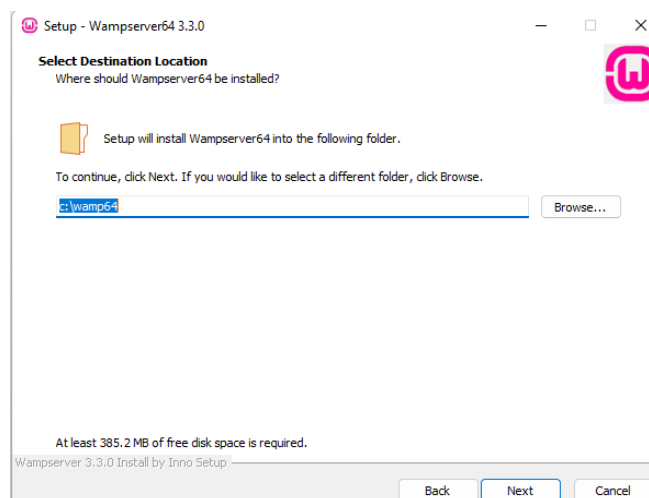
Setup - Wampserver64 3.3.0

Select Destination Location
Where should Wampserver64 be installed?

Setup will install Wampserver64 into the following folder.

To continue, click Next. If you would like to select a different folder, click Browse.

c:\wamp64

Browse...

At least 385.2 MB of free disk space is required.

Wampserver 3.3.0 Install by Inno Setup

Back
Next
Cancel